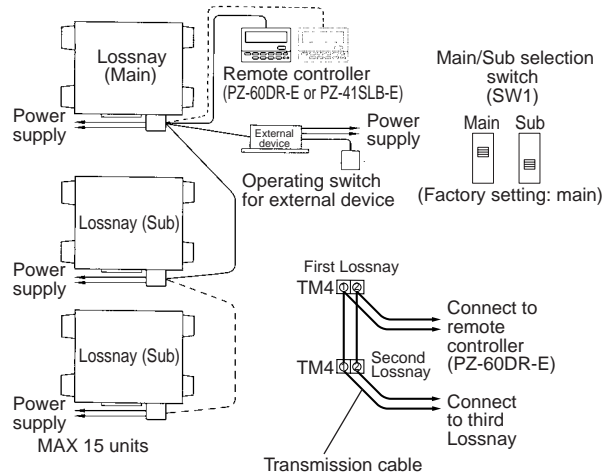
Lossnay (Main)

Remote controller (PZ-60DR-E or PZ-41SLB-E)

Main/Sub selection switch (SW1)

Main

Sub

(Factory setting: main)

Power supply

External device

Power supply

Operating switch for external device

Lossnay (Sub)

Power supply

First Lossnay

TM4

Connect to remote controller (PZ-60DR-E)

TM4

Second Lossnay

Lossnay (Sub)

Connect to third Lossnay

Power supply

MAX 15 units

Transmission cable